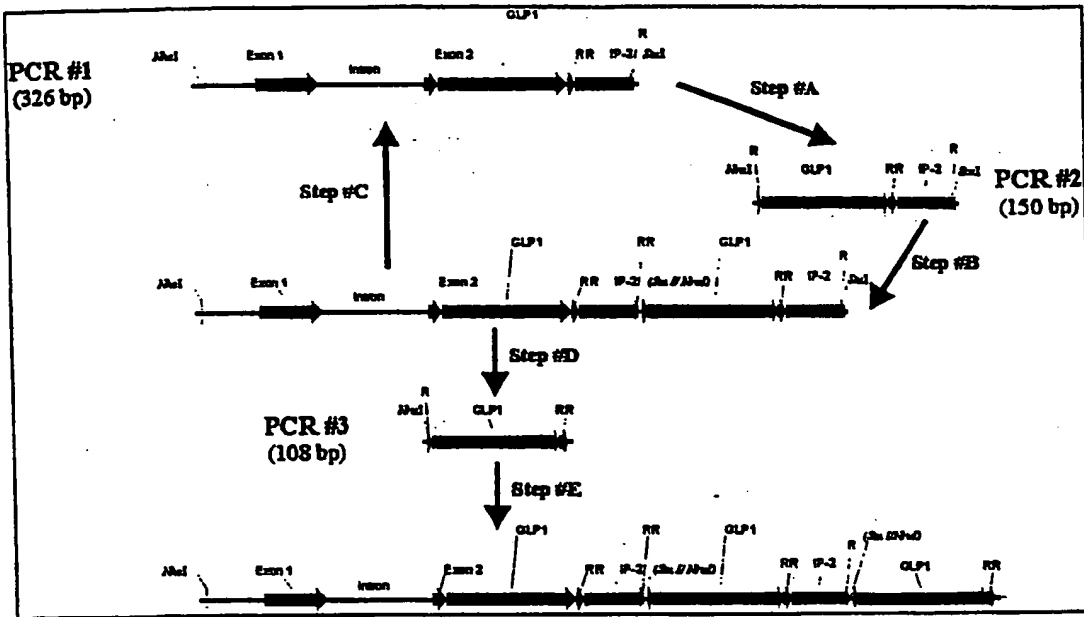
GLP1

PCR #1
(326 bp)

NheI Exon 1 Intron Exon 2 RR R IP-2/ SbsI

Step #A

R NheI GLP1 RR IP-2 R SbsI

PCR #2
(150 bp)

Step #C

NheI Exon 1 Intron Exon 2 GLP1 RR RR IP-2/ (SbsI/NheI) GLP1 RR IP-2 R SbsI

Step #B

Step #D

R NheI GLP1 RR

PCR #3
(108 bp)

Step #E

NheI Exon 1 Intron Exon 2 GLP1 RR RR IP-2 (SbsI/NheI) GLP1 RR IP-2 R (SbsI/NheI) GLP1 RR